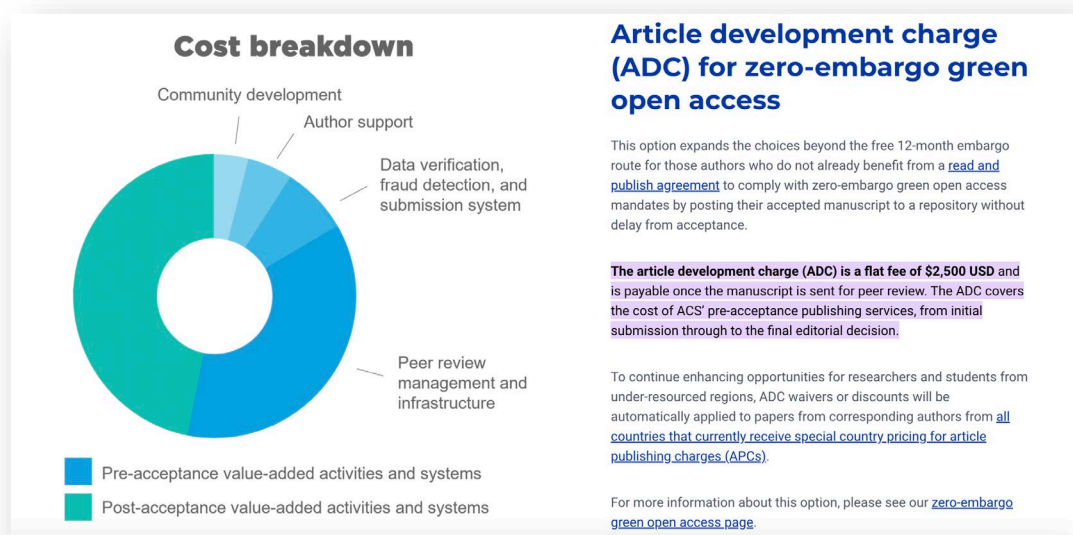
Cost breakdown

Community development

Author support

Data verification, fraud detection, and submission system

Peer review management and infrastructure

Pre-acceptance value-added activities and systems

Post-acceptance value-added activities and systems

Article development charge (ADC) for zero-embargo green open access

This option expands the choices beyond the free 12-month embargo route for those authors who do not already benefit from a read and publish agreement to comply with zero-embargo green open access mandates by posting their accepted manuscript to a repository without delay from acceptance.

The article development charge (ADC) is a flat fee of $2,500 USD and is payable once the manuscript is sent for peer review. The ADC covers the cost of ACS' pre-acceptance publishing services, from initial submission through to the final editorial decision.

To continue enhancing opportunities for researchers and students from under-resourced regions, ADC waivers or discounts will be automatically applied to papers from corresponding authors from all countries that currently receive special country pricing for article publishing charges (APCs).

For more information about this option, please see our zero-embargo green open access page.